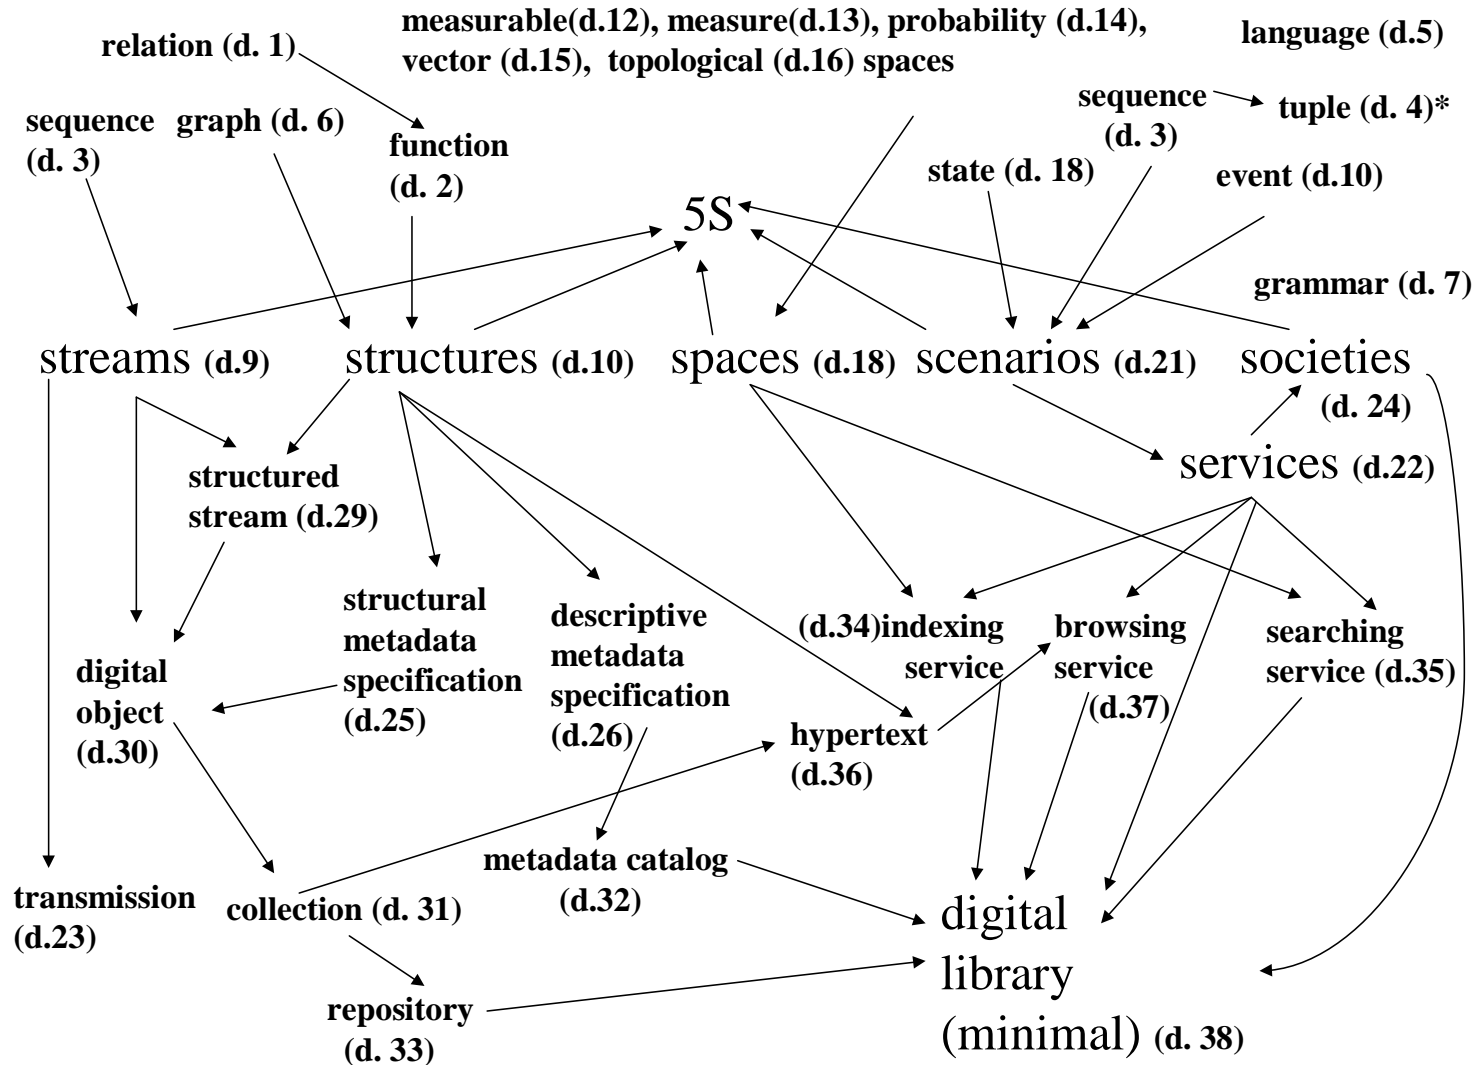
measurable(d.12), measure(d.13), probability (d.14), vector (d.15), topological (d.16) spaces

language (d.5)

relation (d. 1)

sequence (d. 3)

graph (d. 6)

function (d. 2)

sequence (d. 3)

tuple (d. 4)*

state (d. 18)

event (d.10)

5S

grammar (d. 7)

streams (d.9)

structures (d.10)

spaces (d.18)

scenarios (d.21)

societies (d. 24)

services (d.22)

structured stream (d.29)

structural metadata specification (d.25)

descriptive metadata specification (d.26)

(d.34)indexing service

browsing service (d.37)

searching service (d.35)

digital object (d.30)

hypertext (d.36)

metadata catalog (d.32)

transmission (d.23)

collection (d. 31)

digital library (minimal) (d. 38)

repository (d. 33)